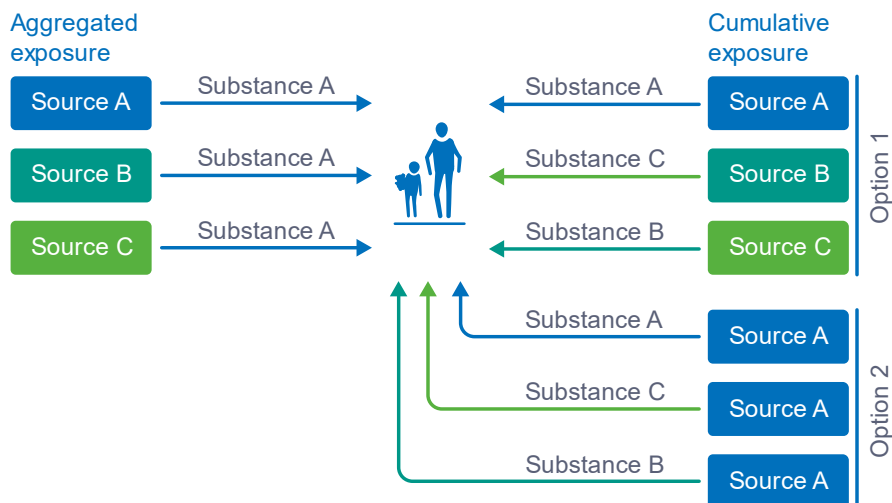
Aggregated exposure

Source A
Substance A

Source B
Substance A

Source C
Substance A

Cumulative exposure

Substance A
Source A

Substance C
Source B

Substance B
Source C

Option 1

Substance A
Source A

Substance C
Source A

Substance B
Source A

Option 2